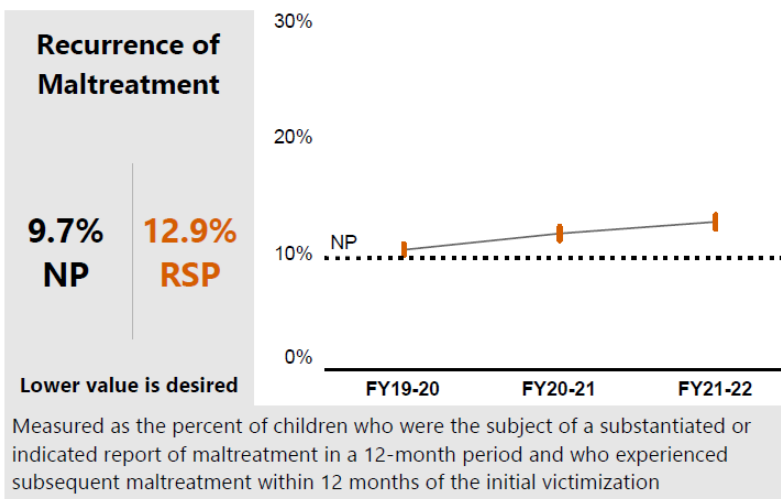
Recurrence of Maltreatment

9.7% NP

12.9% RSP

Lower value is desired

30%

20%

10%

0%

NP

FY19-20

FY20-21

FY21-22

Measured as the percent of children who were the subject of a substantiated or indicated report of maltreatment in a 12-month period and who experienced subsequent maltreatment within 12 months of the initial victimization